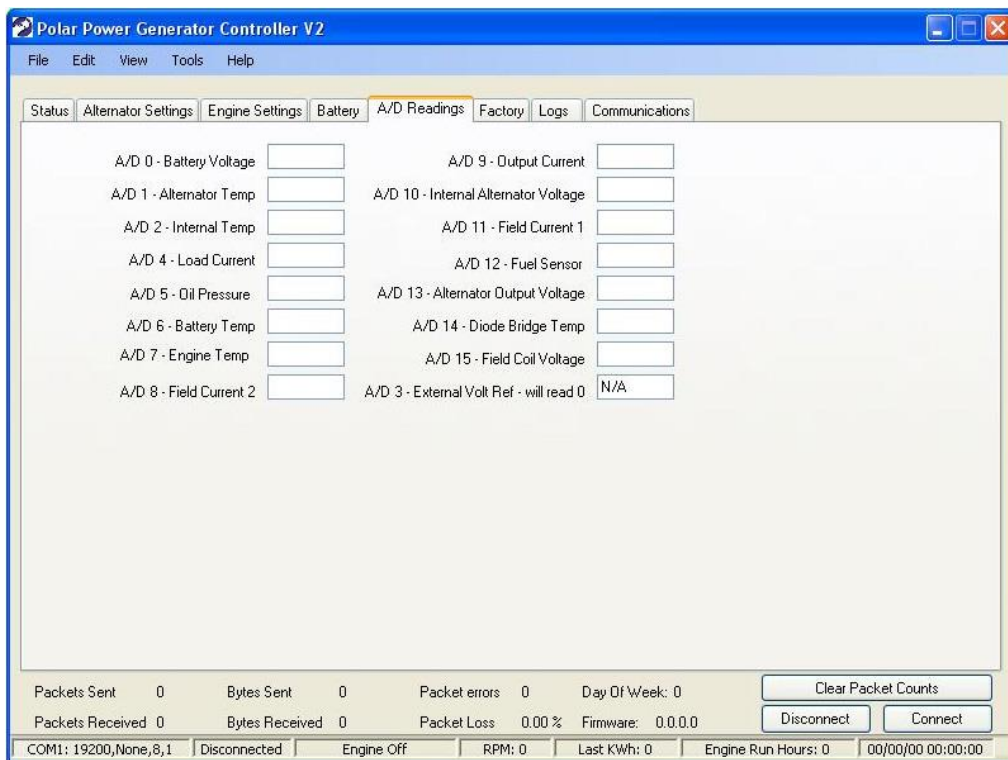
Polar Power Generator Controller V2

File Edit View Tools Help

Status | Alternator Settings | Engine Settings | Battery | A/D Readings | Factory | Logs | Communications

A/D 0 - Battery Voltage
A/D 1 - Alternator Temp
A/D 2 - Internal Temp
A/D 4 - Load Current
A/D 5 - Oil Pressure
A/D 6 - Battery Temp
A/D 7 - Engine Temp
A/D 8 - Field Current 2

A/D 9 - Output Current
A/D 10 - Internal Alternator Voltage
A/D 11 - Field Current 1
A/D 12 - Fuel Sensor
A/D 13 - Alternator Output Voltage
A/D 14 - Diode Bridge Temp
A/D 15 - Field Coil Voltage
A/D 3 - External Volt Ref - will read 0 N/A

Packets Sent 0 Bytes Sent 0 Packet errors 0 Day Of Week: 0 Clear Packet Counts

Packets Received 0 Bytes Received 0 Packet Loss 0.00 % Firmware: 0.0.0.0 Disconnect Connect

COM1: 19200,None,8,1 | Disconnected | Engine Off | RPM: 0 | Last KWh: 0 | Engine Run Hours: 0 | 00/00/00 00:00:00